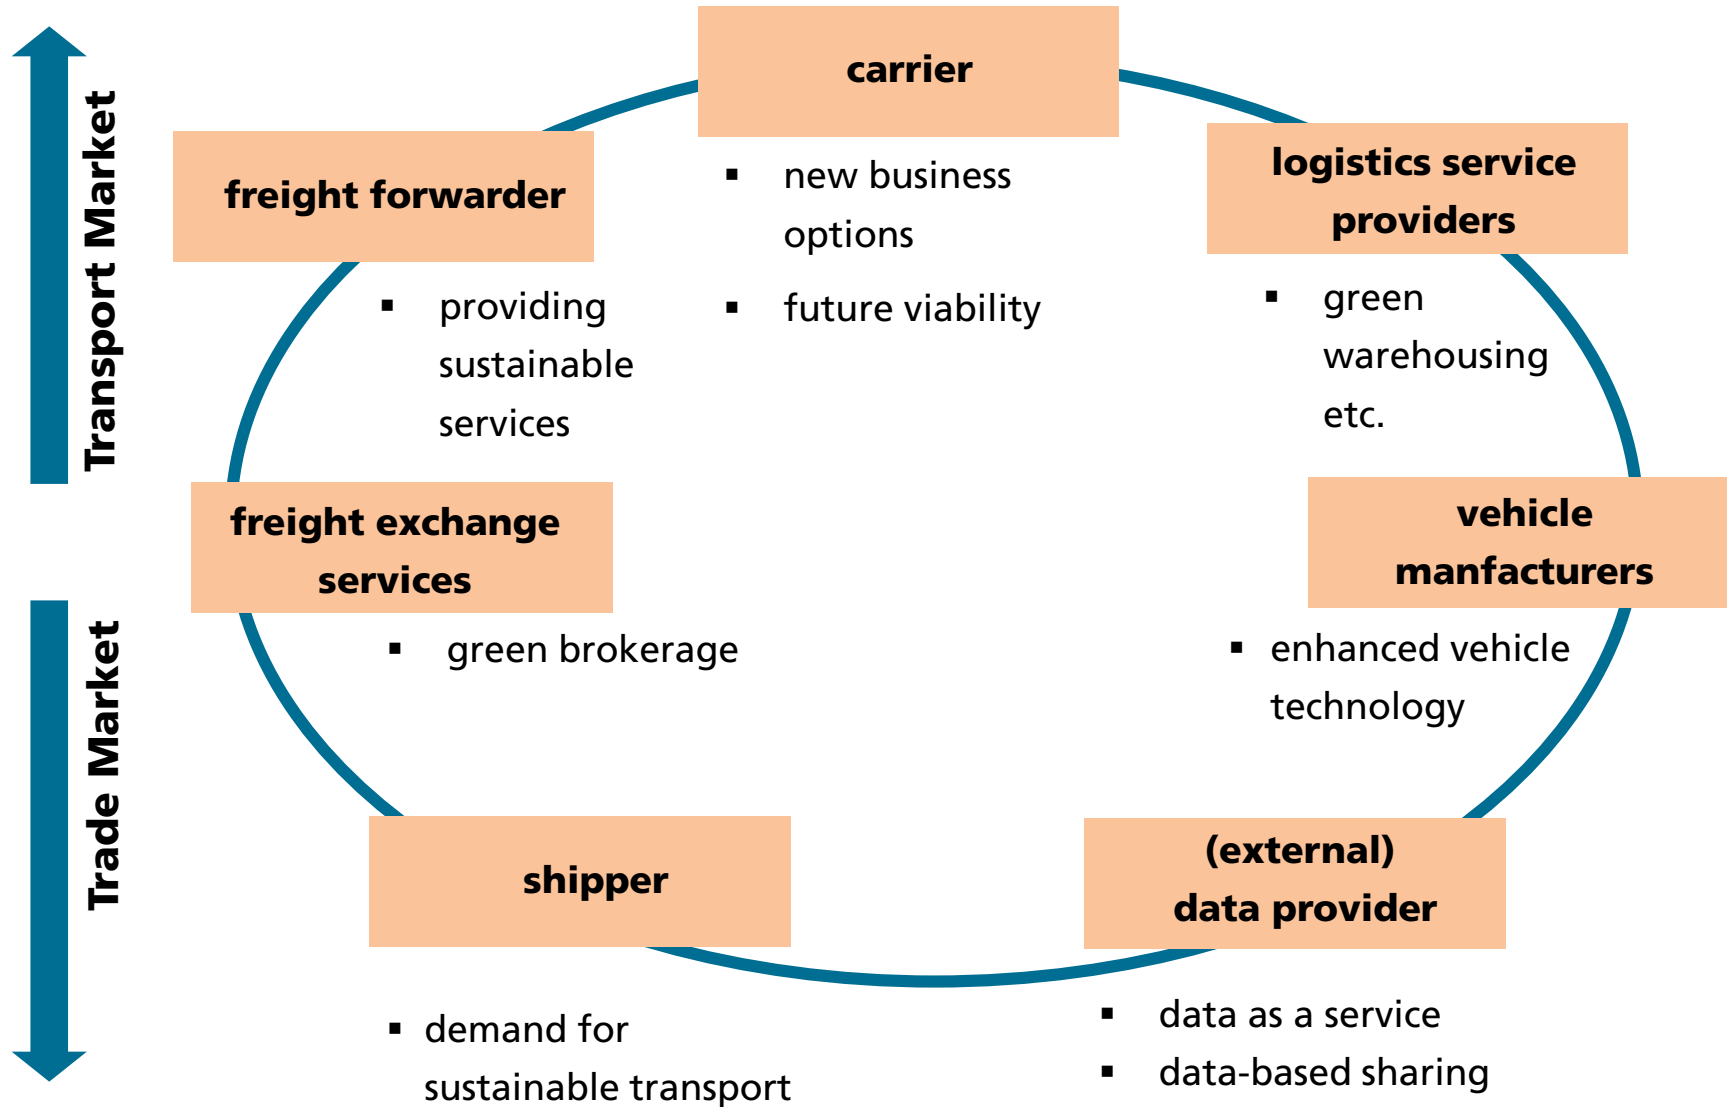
Transport Market

Trade Market

carrier

- new business options
- future viability

freight forwarder

- providing sustainable services

logistics service providers

- green warehousing etc.

freight exchange services

- green brokerage

vehicle manfacturers

- enhanced vehicle technology

shipper

- demand for sustainable transport

(external) data provider

- data as a service
- data-based sharing